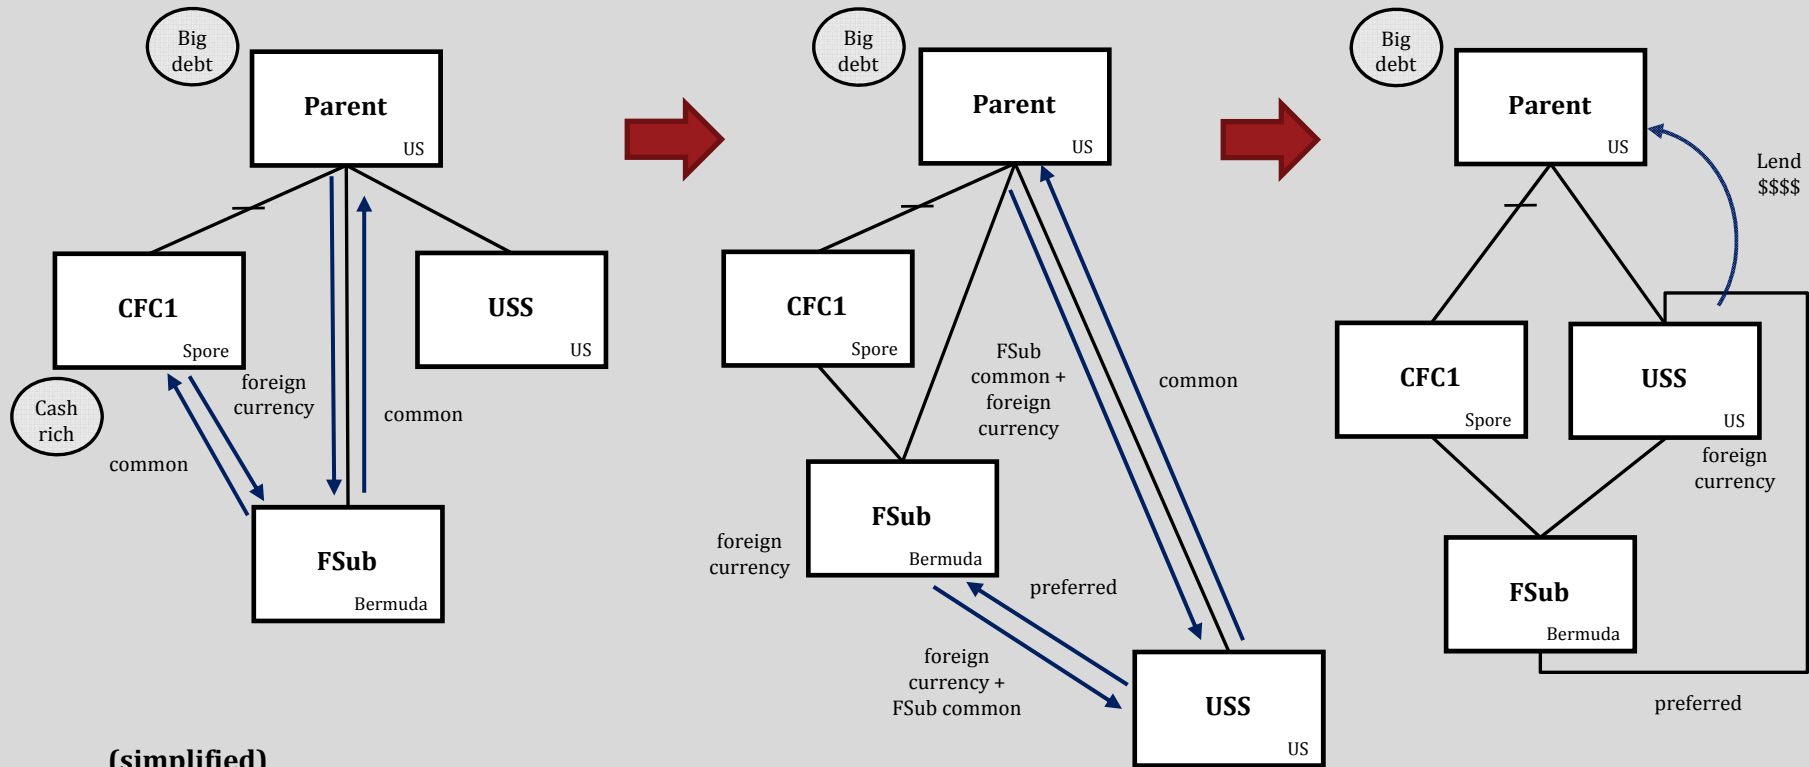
Big debt

Parent
US

CFC1
Spore

USS
US

Cash rich

foreign currency

common

common

FSub
Bermuda

(simplified)

Big debt

Parent
US

CFC1
Spore

FSub common + foreign currency

common

FSub
Bermuda

foreign currency

preferred

foreign currency + FSub common

USS
US

Big debt

Parent
US

Lend $$$$

CFC1
Spore

USS
US

foreign currency

FSub
Bermuda

preferred